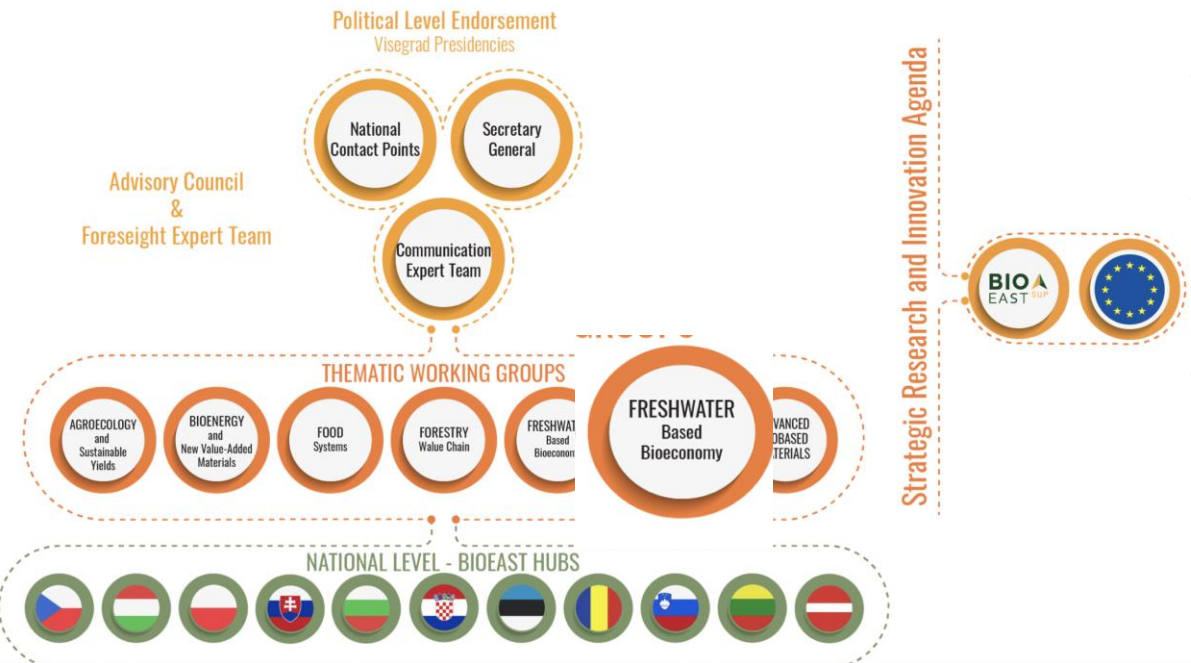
Political Level Endorsement
Visegrad Presidencies

National Contact Points

Secretary General

Advisory Council
&
Foresight Expert Team

Communication Expert Team

THEMATIC WORKING GROUPS

AGROECOLOGY and Sustainable Yields

BIOENERGY and New Value-Added Materials

FOOD Systems

FORESTRY Walue Chain

FRESHWAT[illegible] Based Bioecono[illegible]

FRESHWATER Based Bioeconomy

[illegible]VANCED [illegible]OBASED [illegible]TERIALS

NATIONAL LEVEL - BIOEAST HUBS

Strategic Research and Innovation Agenda

BIO EAST SUP